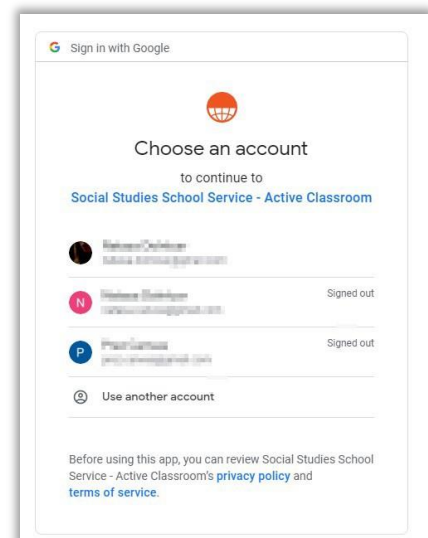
G Sign in with Google

Choose an account

to continue to

Social Studies School Service - Active Classroom

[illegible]
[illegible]

N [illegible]
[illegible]
Signed out

P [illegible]
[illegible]
Signed out

Use another account

Before using this app, you can review Social Studies School Service - Active Classroom's privacy policy and terms of service.